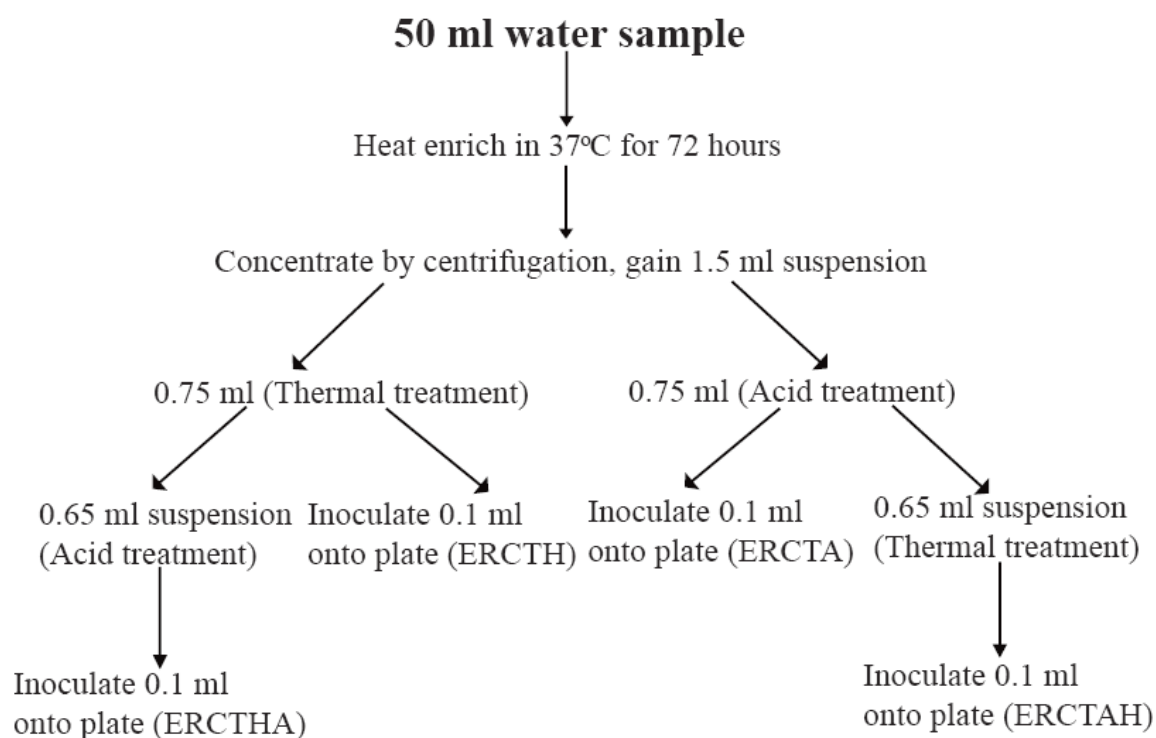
50 ml water sample

Heat enrich in 37°C for 72 hours

Concentrate by centrifugation, gain 1.5 ml suspension

0.75 ml (Thermal treatment)

0.75 ml (Acid treatment)

0.65 ml suspension (Acid treatment)

Inoculate 0.1 ml onto plate (ERCTH)

Inoculate 0.1 ml onto plate (ERCTA)

0.65 ml suspension (Thermal treatment)

Inoculate 0.1 ml onto plate (ERCTHA)

Inoculate 0.1 ml onto plate (ERCTAH)